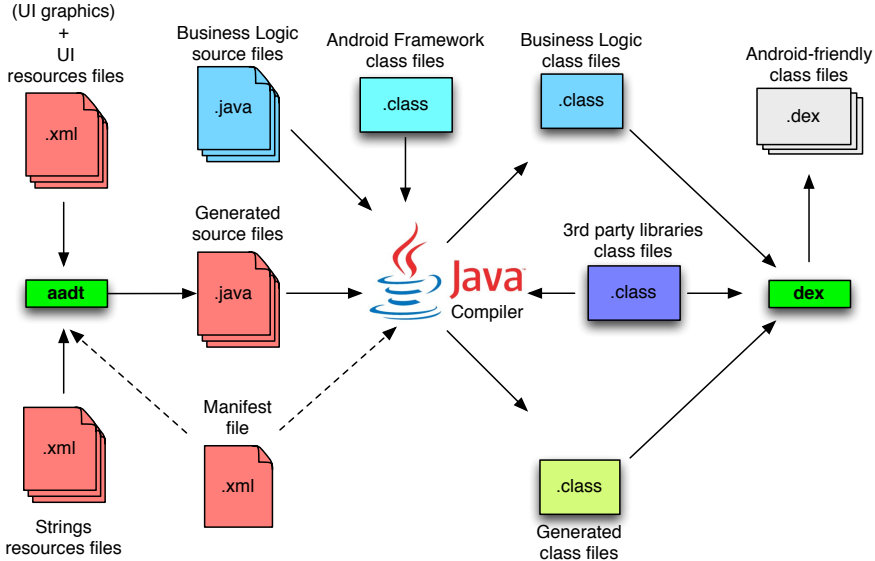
(UI graphics)
+
UI
resources files

.xml

aadt

.xml

Strings
resources files

Business Logic
source files

.java

Generated
source files

.java

Manifest
file

.xml

Android Framework
class files

.class

Java
Compiler

Business Logic
class files

.class

3rd party libraries
class files

.class

.class

Generated
class files

Android-friendly
class files

.dex

dex